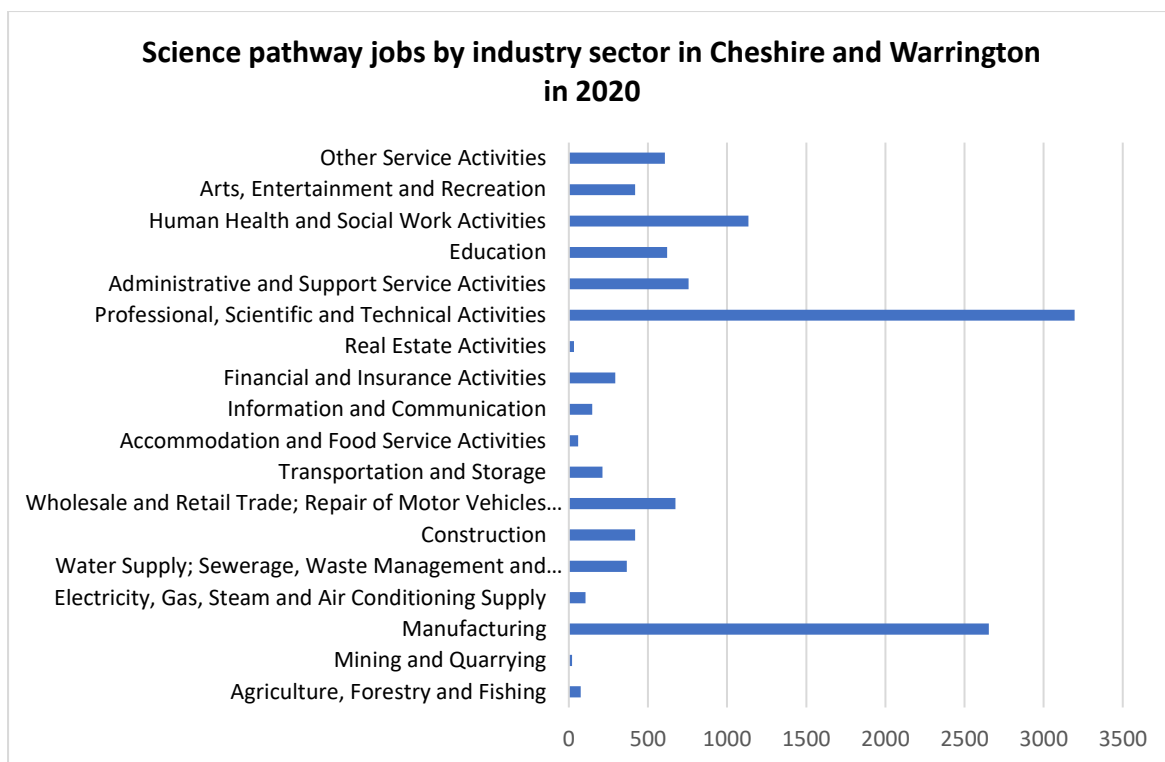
Science pathway jobs by industry sector in Cheshire and Warrington in 2020

Other Service Activities
Arts, Entertainment and Recreation
Human Health and Social Work Activities
Education
Administrative and Support Service Activities
Professional, Scientific and Technical Activities
Real Estate Activities
Financial and Insurance Activities
Information and Communication
Accommodation and Food Service Activities
Transportation and Storage
Wholesale and Retail Trade; Repair of Motor Vehicles…
Construction
Water Supply; Sewerage, Waste Management and…
Electricity, Gas, Steam and Air Conditioning Supply
Manufacturing
Mining and Quarrying
Agriculture, Forestry and Fishing

0 500 1000 1500 2000 2500 3000 3500